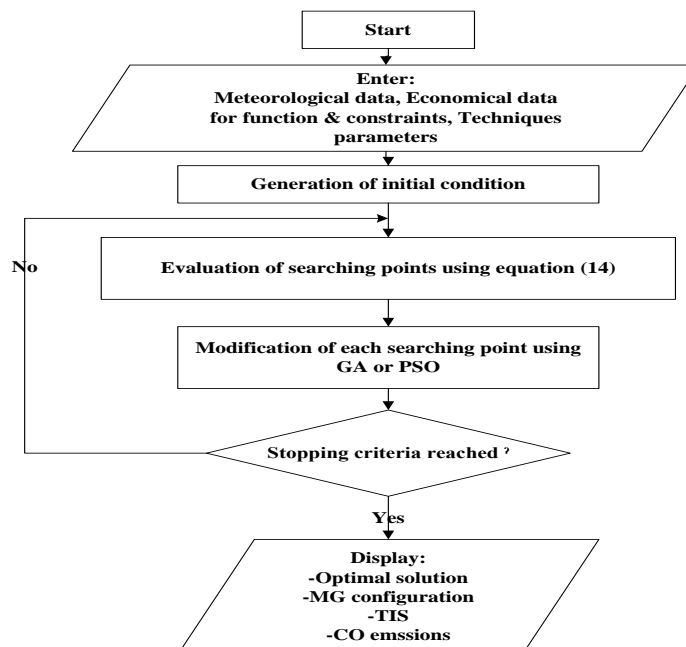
Start

Enter:
Meteorological data, Economical data for function & constraints, Techniques parameters

Generation of initial condition

No

Evaluation of searching points using equation (14)

Modification of each searching point using GA or PSO

Stopping criteria reached ?

Yes

Display:
-Optimal solution
-MG configuration
-TIS
-CO emssions